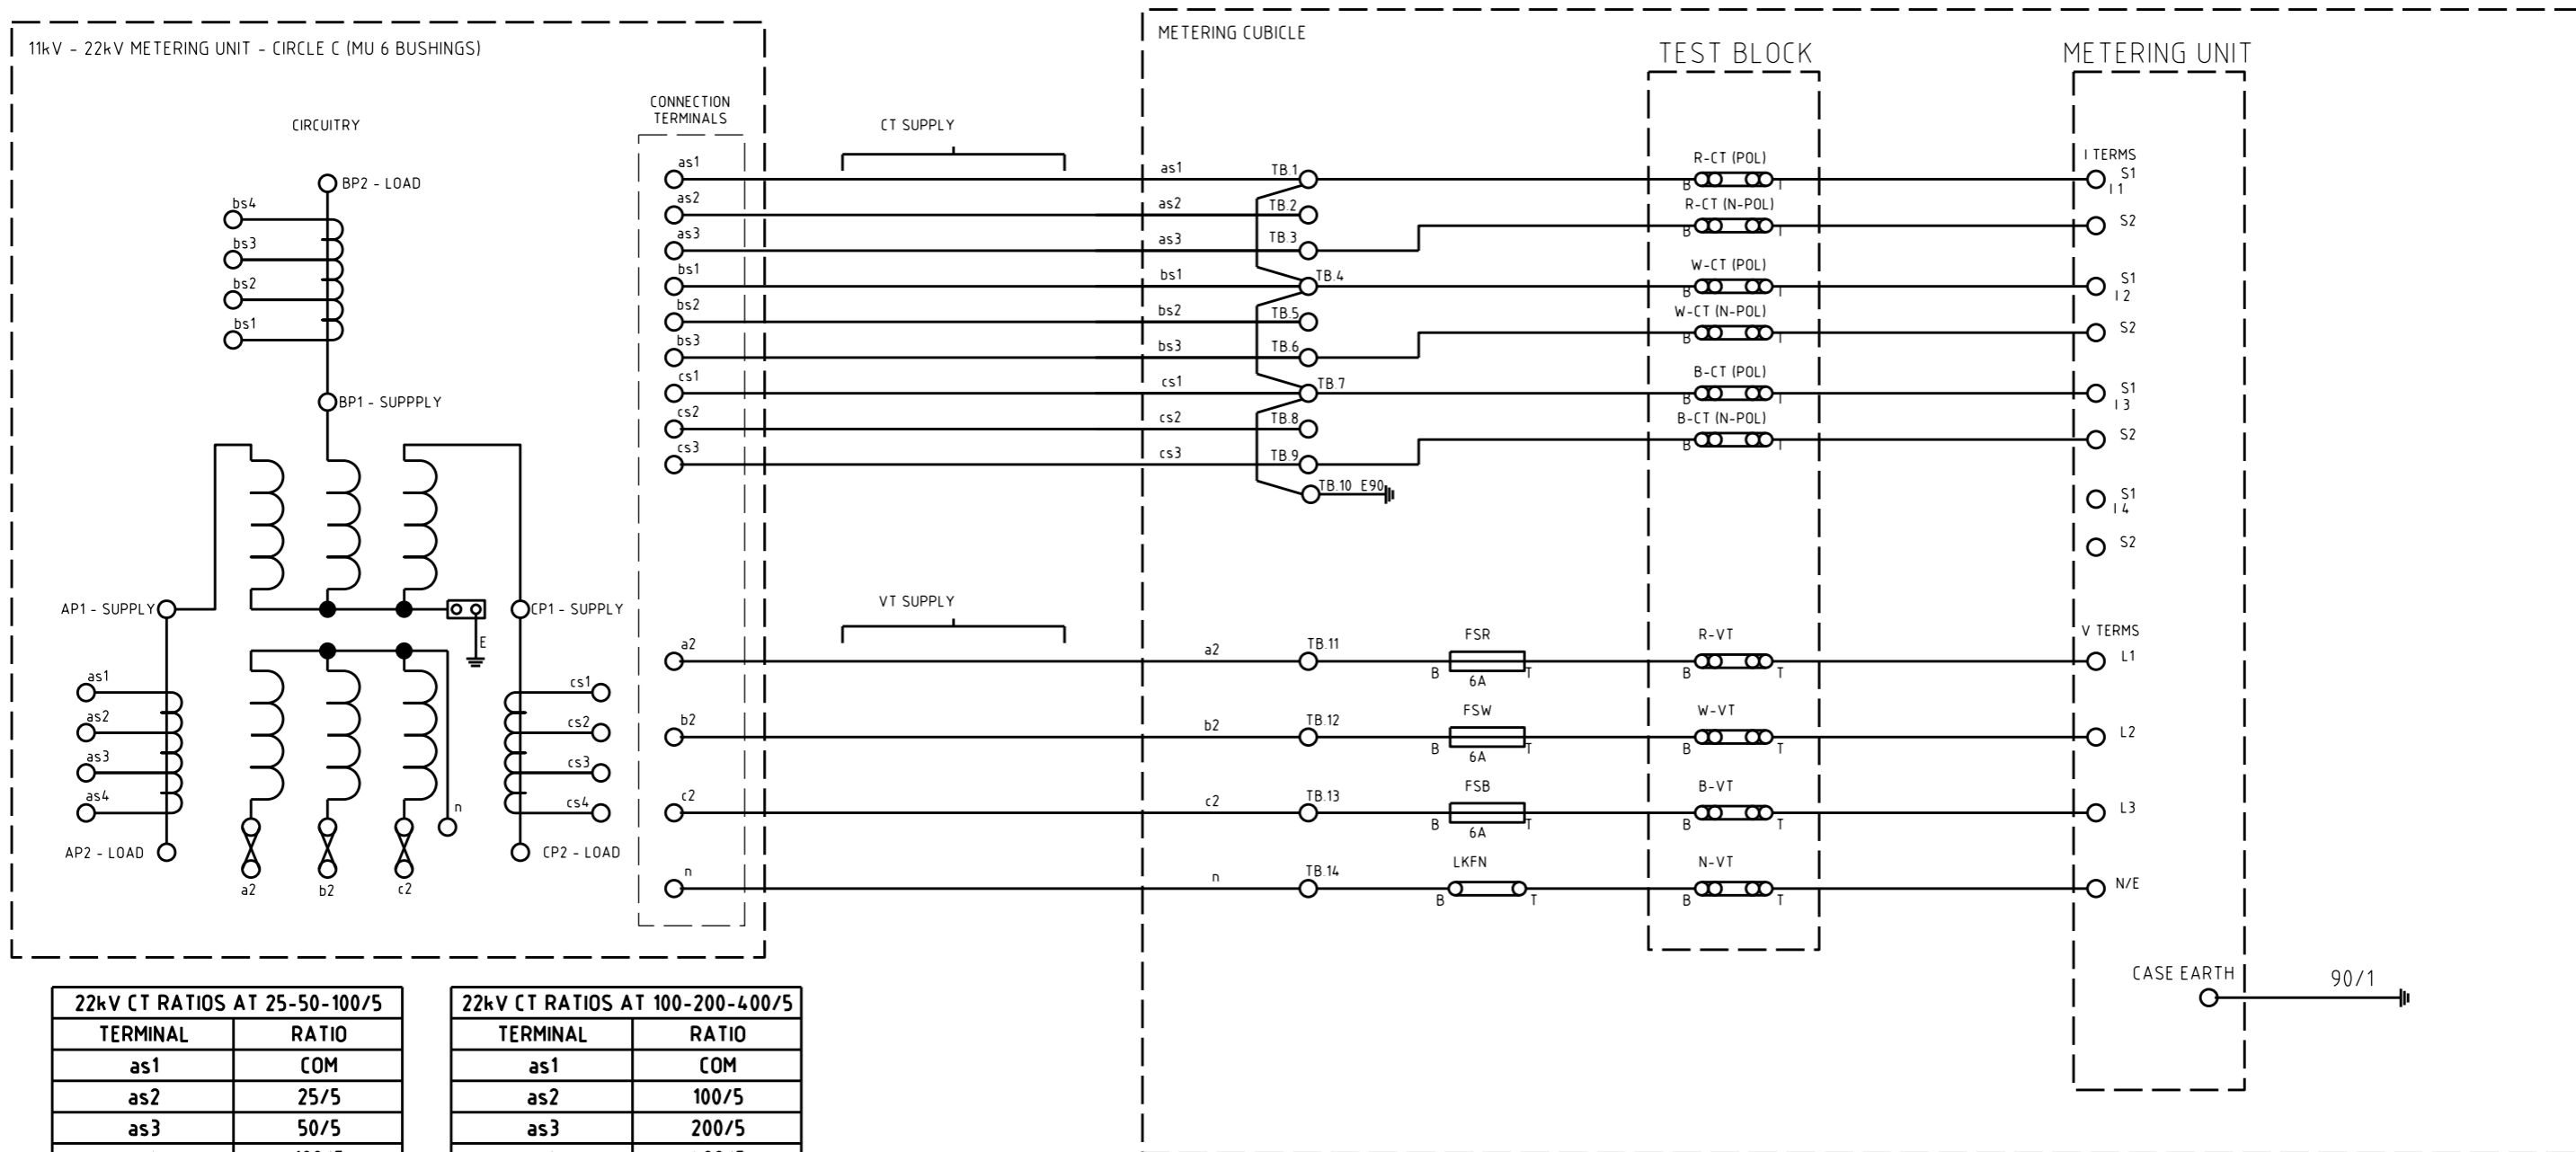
11kV - 22kV METERING UNIT - CIRCLE C (MU 6 BUSHINGS)

CIRCUITRY

BP2 - LOAD
bs4
bs3
bs2
bs1
BP1 - SUPPPLY

AP1 - SUPPLY
CP1 - SUPPLY
E
as1
as2
as3
as4
AP2 - LOAD
n
a2
b2
c2
cs1
cs2
cs3
cs4
CP2 - LOAD

CONNECTION TERMINALS
as1
as2
as3
bs1
bs2
bs3
cs1
cs2
cs3
a2
b2
c2
n

CT SUPPLY

VT SUPPLY

METERING CUBICLE

as1 TB.1
as2 TB.2
as3 TB.3
bs1 TB.4
bs2 TB.5
bs3 TB.6
cs1 TB.7
cs2 TB.8
cs3 TB.9
TB.10 E90

a2 TB.11 FSR B 6A T
b2 TB.12 FSW B 6A T
c2 TB.13 FSB B 6A T
n TB.14 LKFN B T

TEST BLOCK
R-CT (POL) B T
R-CT (N-POL) B T
W-CT (POL) B T
W-CT (N-POL) B T
B-CT (POL) B T
B-CT (N-POL) B T
R-VT B T
W-VT B T
B-VT B T
N-VT B T

METERING UNIT
I TERMS
S1 I1
S2
S1 I2
S2
S1 I3
S2
S1 I4
S2
V TERMS
L1
L2
L3
N/E
CASE EARTH
90/1

| 22kV CT RATIOS AT 25-50-100/5 | |
|---|---|
| TERMINAL | RATIO |
| as1 | COM |
| as2 | 25/5 |
| as3 | 50/5 |
| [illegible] | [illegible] |

| 22kV CT RATIOS AT 100-200-400/5 | |
|---|---|
| TERMINAL | RATIO |
| as1 | COM |
| as2 | 100/5 |
| as3 | 200/5 |
| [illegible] | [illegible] |